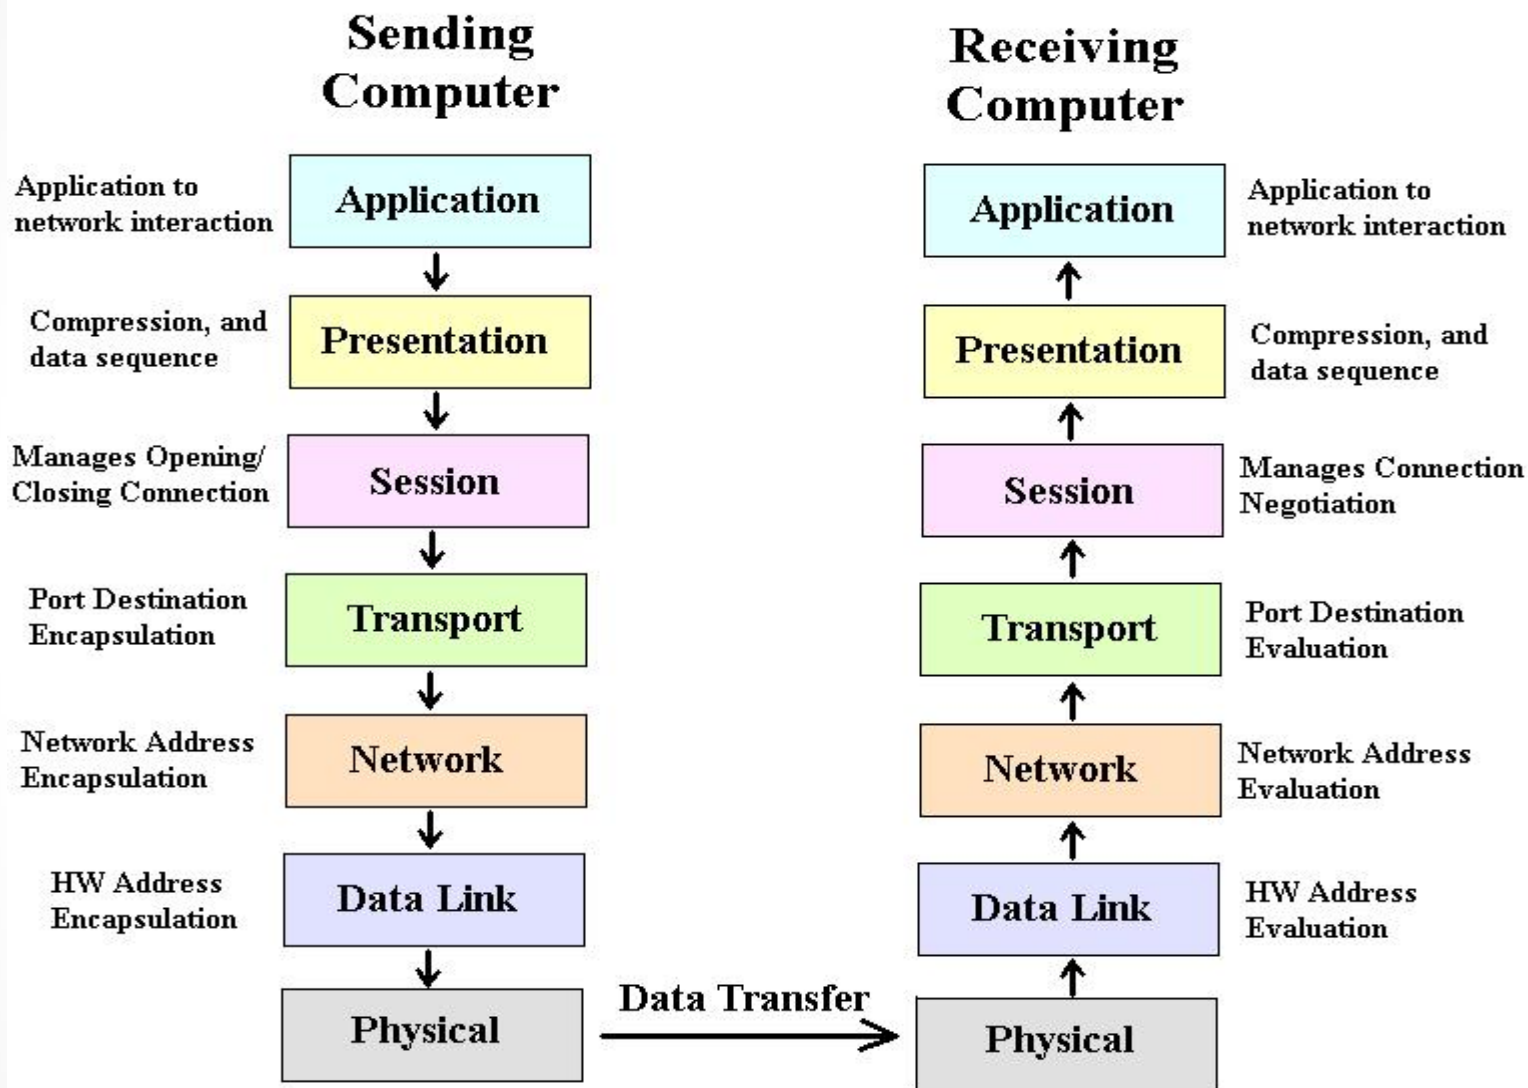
Sending Computer

Application to network interaction

Application

Compression, and data sequence

Presentation

Manages Opening/ Closing Connection

Session

Port Destination Encapsulation

Transport

Network Address Encapsulation

Network

HW Address Encapsulation

Data Link

Physical

Data Transfer

Receiving Computer

Application

Application to network interaction

Presentation

Compression, and data sequence

Session

Manages Connection Negotiation

Transport

Port Destination Evaluation

Network

Network Address Evaluation

Data Link

HW Address Evaluation

Physical